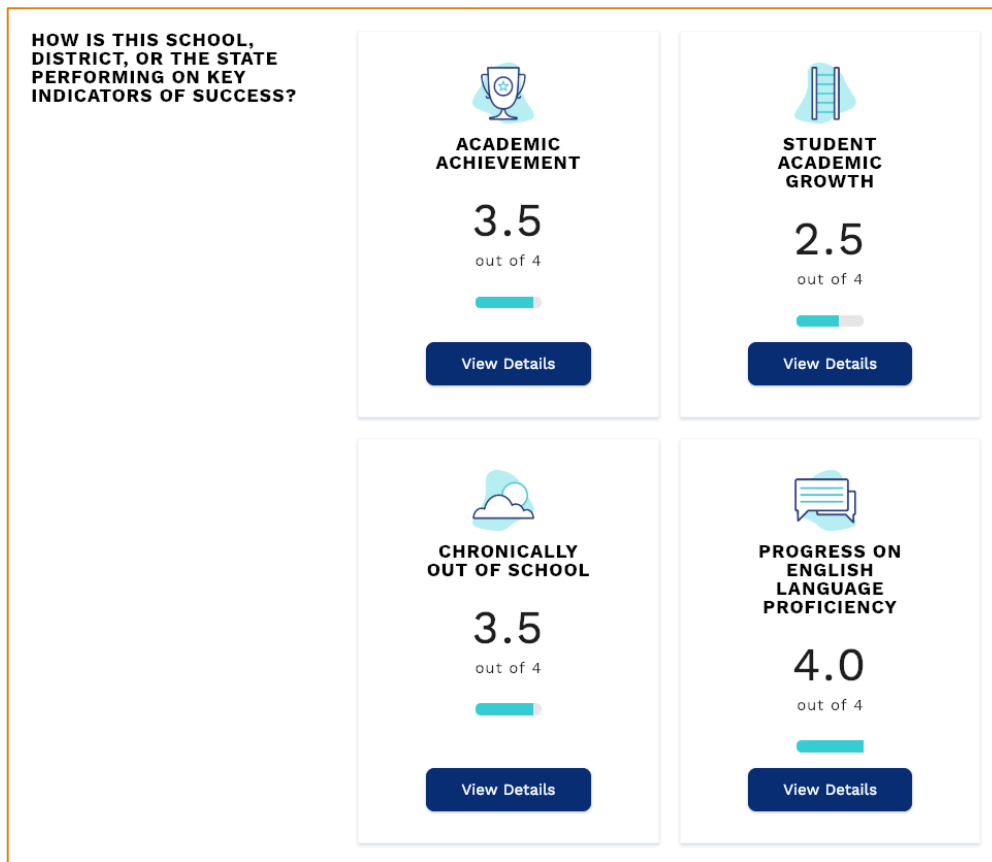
HOW IS THIS SCHOOL, DISTRICT, OR THE STATE PERFORMING ON KEY INDICATORS OF SUCCESS?

ACADEMIC ACHIEVEMENT

3.5

out of 4

View Details

STUDENT ACADEMIC GROWTH

2.5

out of 4

View Details

CHRONICALLY OUT OF SCHOOL

3.5

out of 4

View Details

PROGRESS ON ENGLISH LANGUAGE PROFICIENCY

4.0

out of 4

View Details